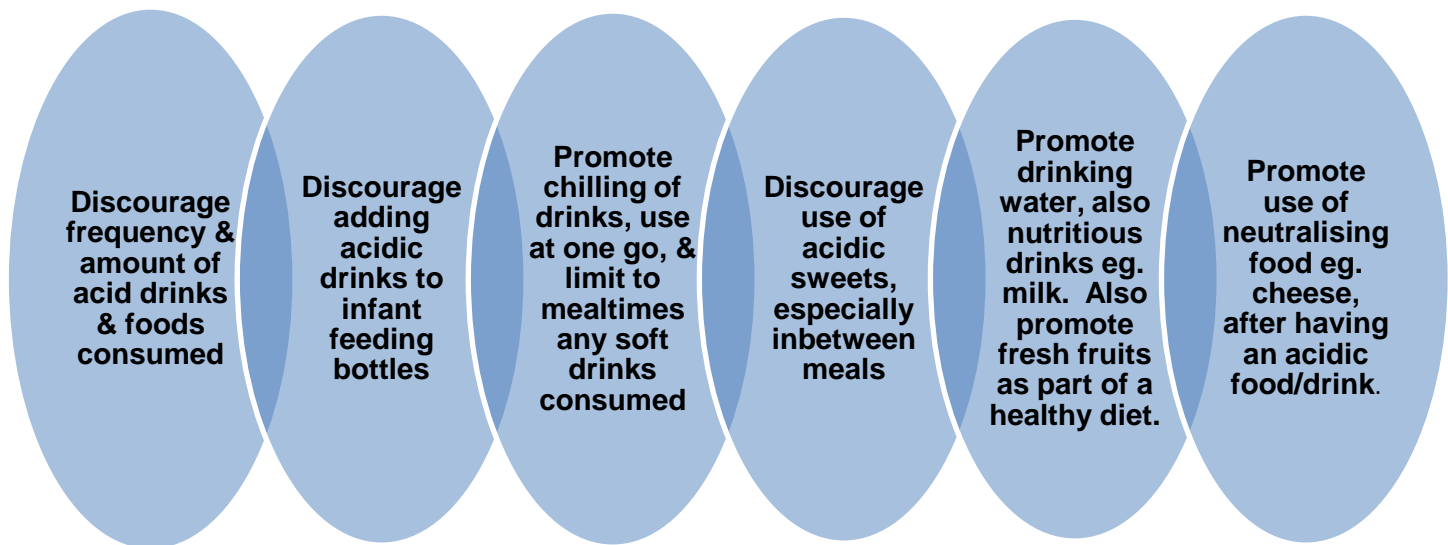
Discourage frequency & amount of acid drinks & foods consumed

Discourage adding acidic drinks to infant feeding bottles

Promote chilling of drinks, use at one go, & limit to mealtimes any soft drinks consumed

Discourage use of acidic sweets, especially inbetween meals

Promote drinking water, also nutritious drinks eg. milk. Also promote fresh fruits as part of a healthy diet.

Promote use of neutralising food eg. cheese, after having an acidic food/drink.